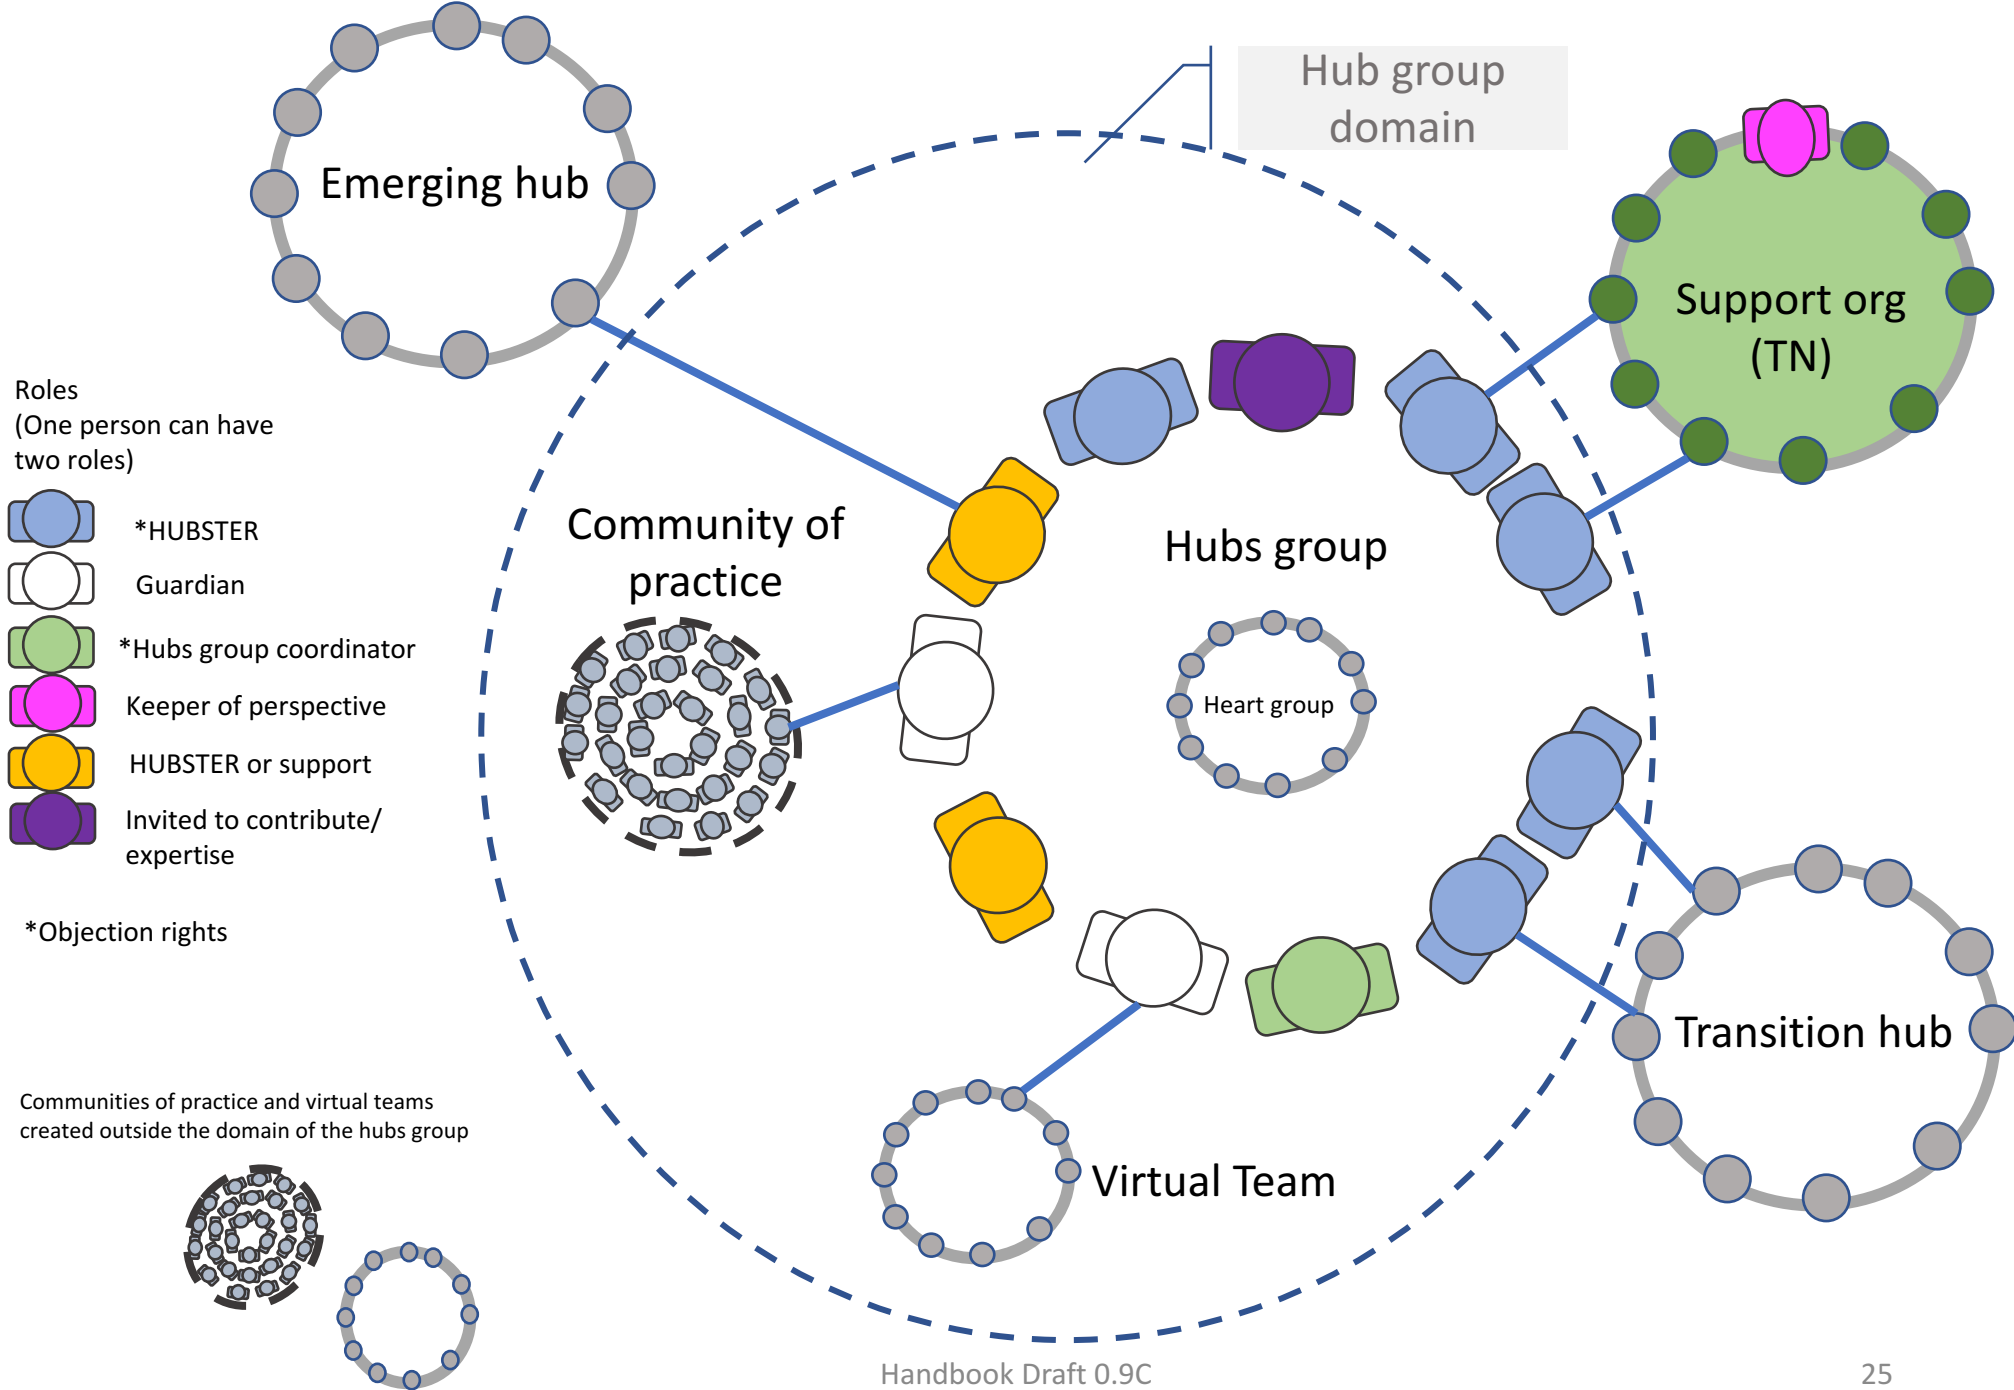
Hub group domain

Emerging hub

Support org (TN)

Roles
(One person can have two roles)

*HUBSTER

Guardian

*Hubs group coordinator

Keeper of perspective

HUBSTER or support

Invited to contribute/ expertise

*Objection rights

Community of practice

Hubs group

Heart group

Transition hub

Virtual Team

Communities of practice and virtual teams created outside the domain of the hubs group

Handbook Draft 0.9C

25